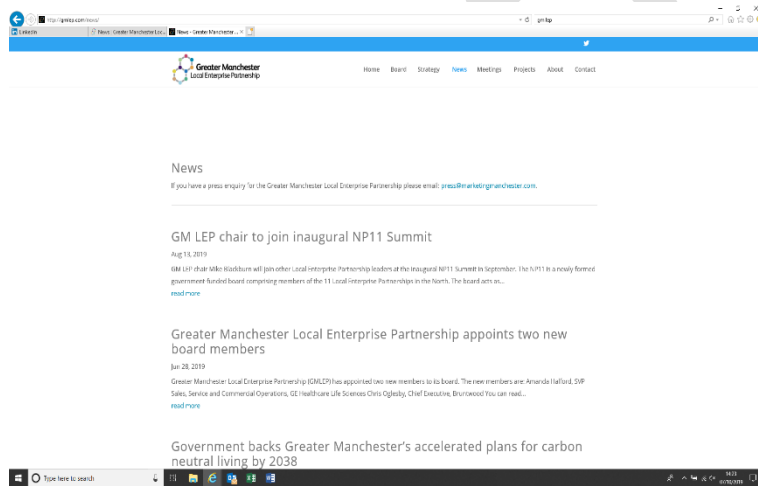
http://gmlep.com/news/
gmlep
LinkedIn
News - Greater Manchester Loc...
News - Greater Manchester ...

Greater Manchester
Local Enterprise Partnership

Home Board Strategy News Meetings Projects About Contact

News

If you have a press enquiry for the Greater Manchester Local Enterprise Partnership please email: press@marketingmanchester.com.

GM LEP chair to join inaugural NP11 Summit

Aug 13, 2019

GM LEP chair Mike Blackburn will join other Local Enterprise Partnership leaders at the inaugural NP11 Summit in September. The NP11 is a newly formed government funded board comprising members of the 11 Local Enterprise Partnerships in the North. The board acts as...

read more

Greater Manchester Local Enterprise Partnership appoints two new board members

Jun 28, 2019

Greater Manchester Local Enterprise Partnership (GMLEP) has appointed two new members to its board. The new members are: Amanda Halford, SVP Sales, Service and Commercial Operations, GE Healthcare Life Sciences Chris Oglesby, Chief Executive, Bruntwood You can read...

read more

Government backs Greater Manchester's accelerated plans for carbon neutral living by 2038

Type here to search